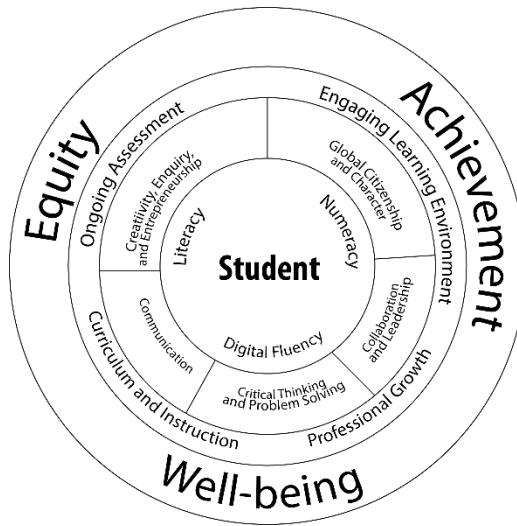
Equity

Achievement

Well-being

Ongoing Assessment

Engaging Learning Environment

Curriculum and Instruction

Professional Growth

Creativity, Enquiry, and Entrepreneurship

Global Citizenship and Character

Collaboration and Leadership

Critical Thinking and Problem Solving

Communication

Literacy

Numeracy

Digital Fluency

Student